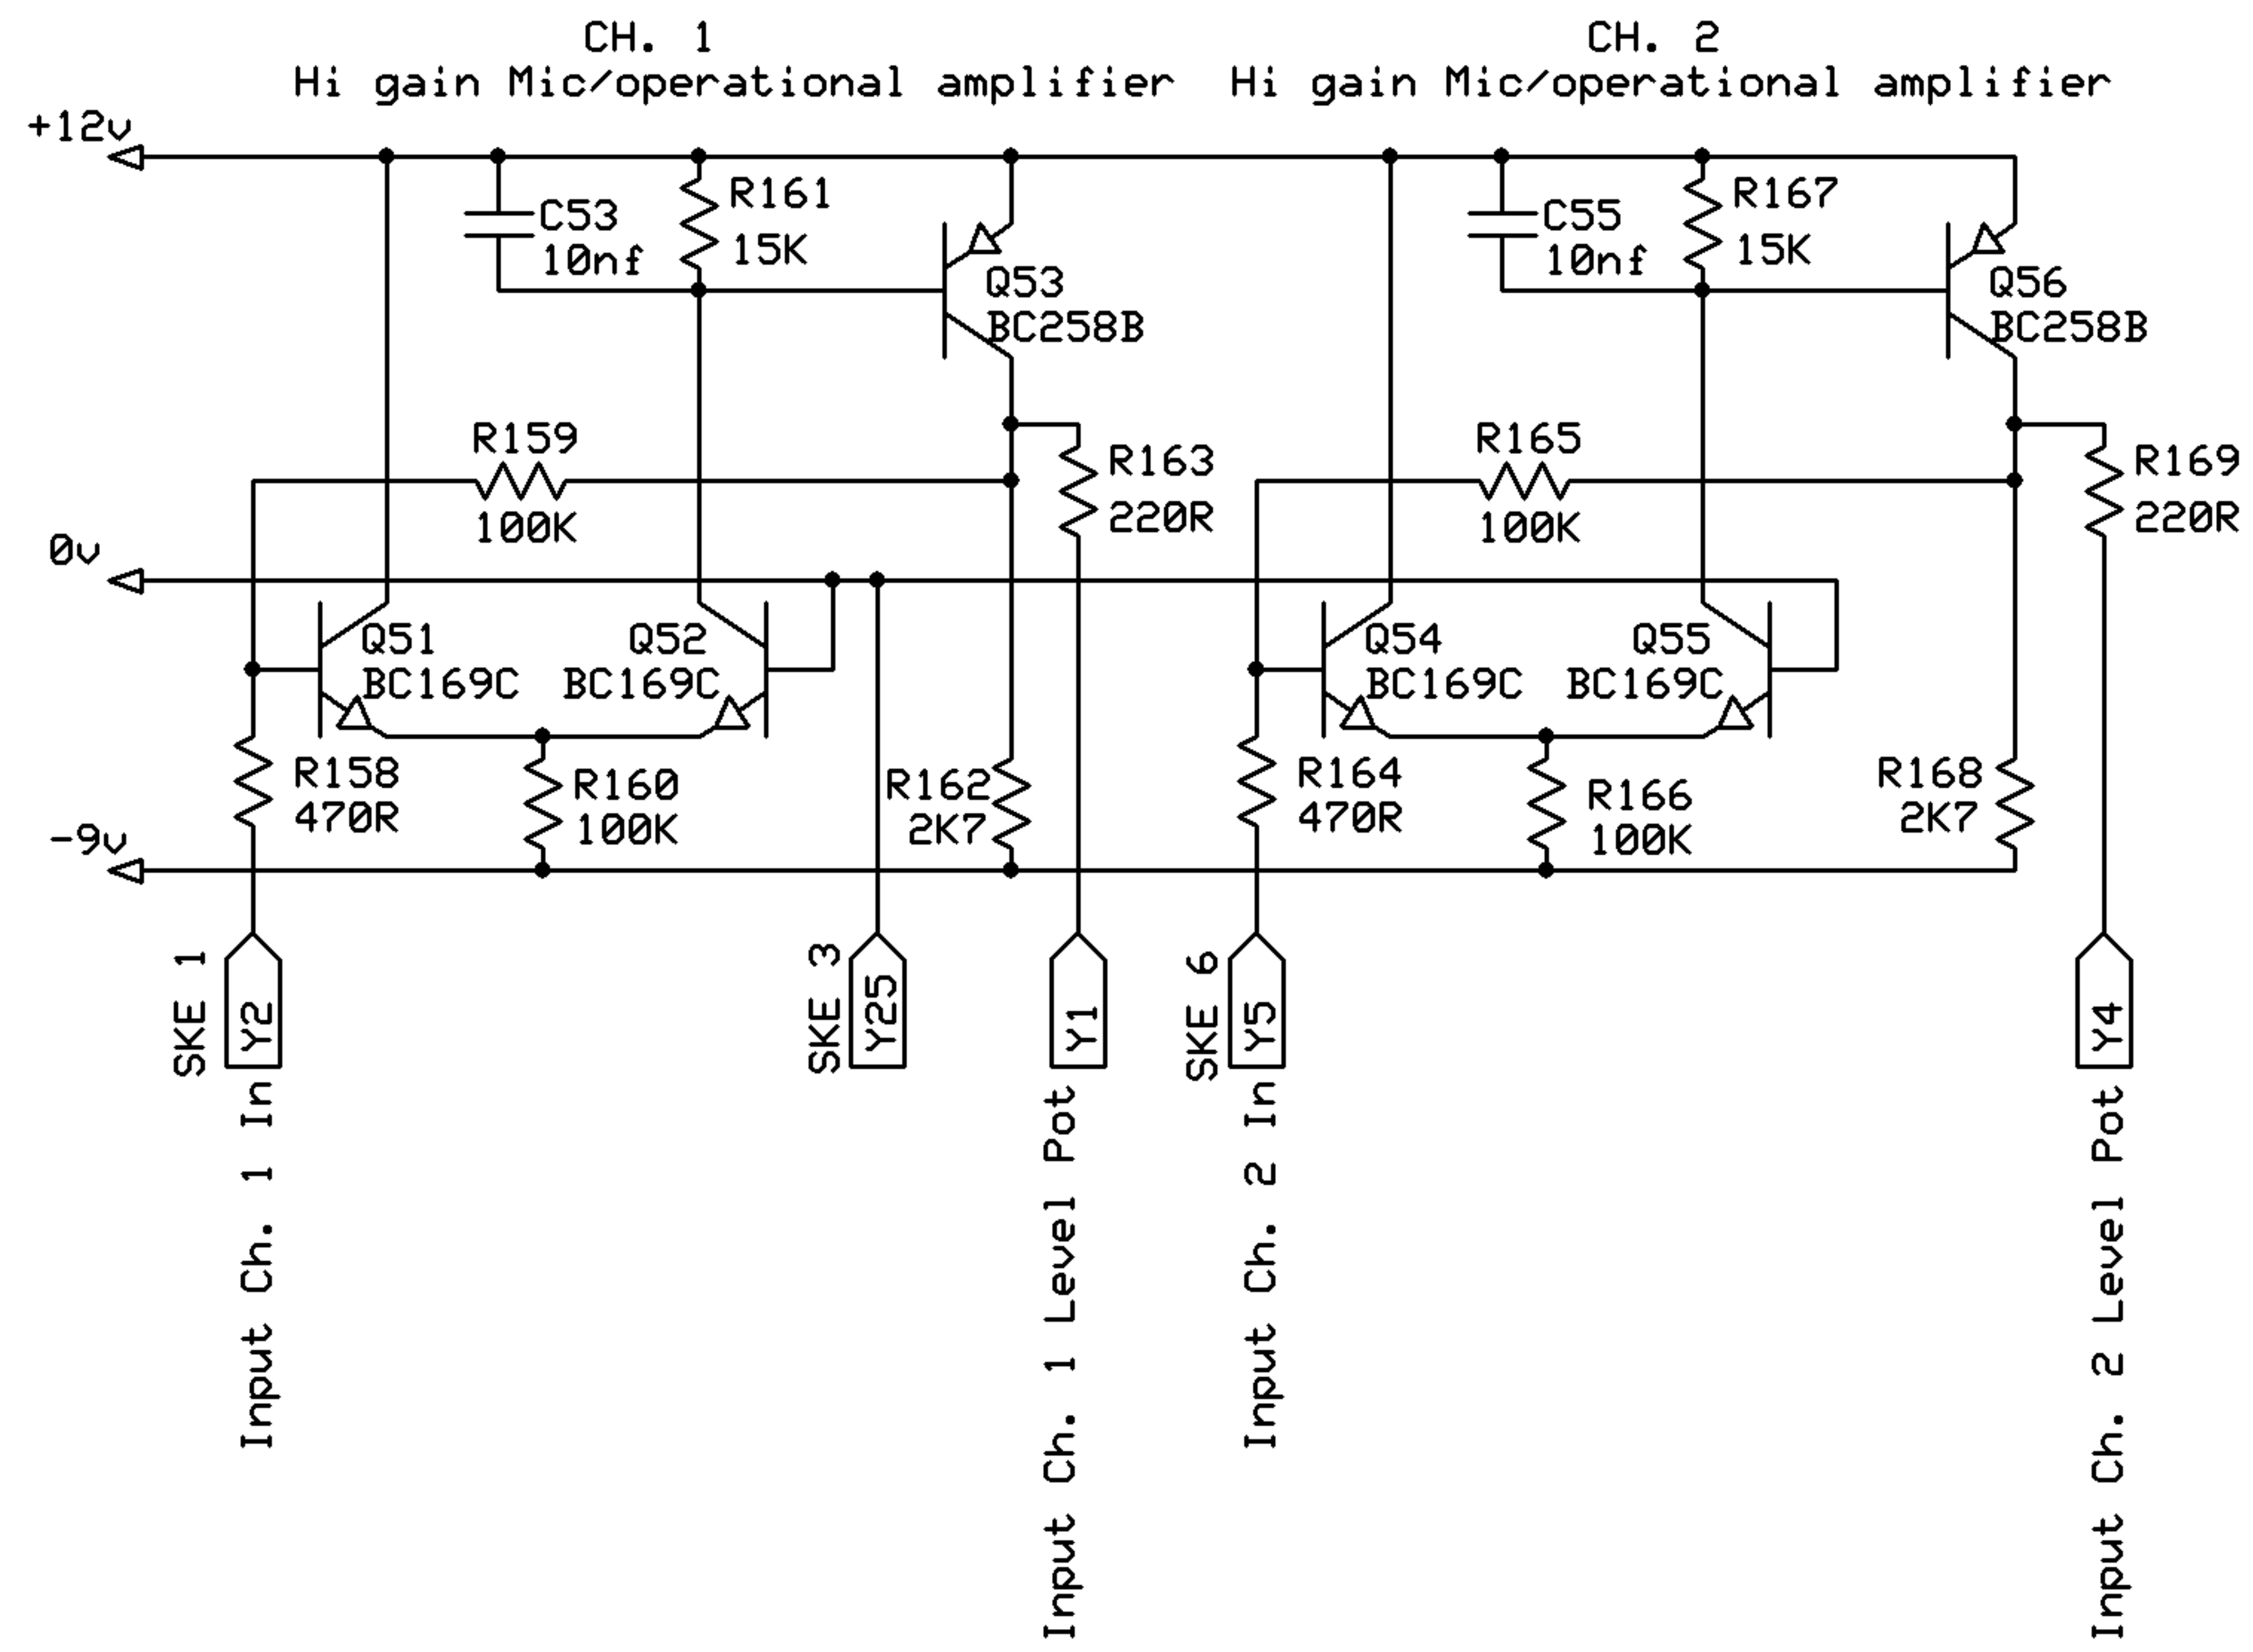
CH. 1
Hi gain Mic/operational amplifier

CH. 2
Hi gain Mic/operational amplifier

+12v

C53
10nf

R161
15K

Q53
BC258B

C55
10nf

R167
15K

Q56
BC258B

R159
100K

R163
220R

R165
100K

R169
220R

0v

Q51
BC169C

Q52
BC169C

Q54
BC169C

Q55
BC169C

R158
470R

R160
100K

R162
2K7

R164
470R

R166
100K

R168
2K7

-9v

SKE 1
Y2
Input Ch. 1 In

SKE 3
Y25

Y1
Input Ch. 1 Level Pot

SKE 6
Y5
Input Ch. 2 In

Y4
Input Ch. 2 Level Pot